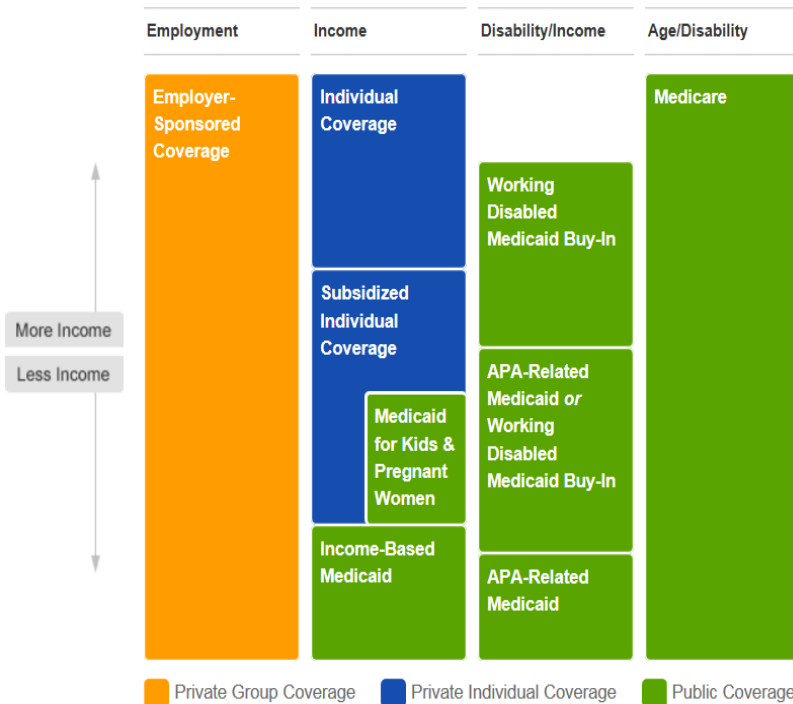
Employment

Income

Disability/Income

Age/Disability

More Income

Less Income

Employer-Sponsored Coverage

Individual Coverage

Subsidized Individual Coverage

Medicaid for Kids & Pregnant Women

Income-Based Medicaid

Working Disabled Medicaid Buy-In

APA-Related Medicaid *or* Working Disabled Medicaid Buy-In

APA-Related Medicaid

Medicare

Private Group Coverage

Private Individual Coverage

Public Coverage